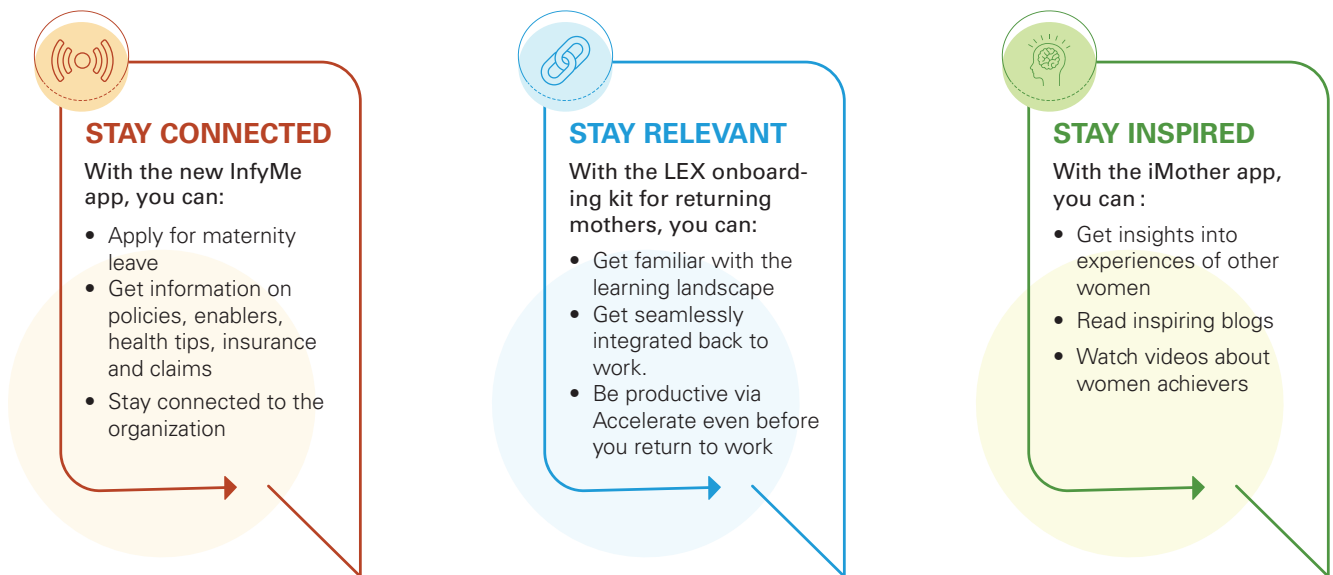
STAY CONNECTED

With the new InfyMe app, you can:

- Apply for maternity leave
- Get information on policies, enablers, health tips, insurance and claims
- Stay connected to the organization

STAY RELEVANT

With the LEX onboarding kit for returning mothers, you can:

- Get familiar with the learning landscape
- Get seamlessly integrated back to work.
- Be productive via Accelerate even before you return to work

STAY INSPIRED

With the iMother app, you can :

- Get insights into experiences of other women
- Read inspiring blogs
- Watch videos about women achievers